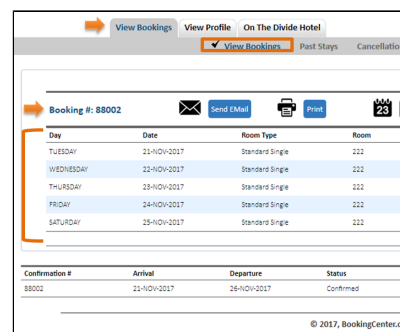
View Bookings View Profile On The Divide Hotel

✔ View Bookings Past Stays Cancellatio

Booking #: 88002

Send EMail

Print

23

| Day | Date | Room Type | Room |
|---|---|---|---|
| TUESDAY | 21-NOV-2017 | Standard Single | 222 |
| WEDNESDAY | 22-NOV-2017 | Standard Single | 222 |
| THURSDAY | 23-NOV-2017 | Standard Single | 222 |
| FRIDAY | 24-NOV-2017 | Standard Single | 222 |
| SATURDAY | 25-NOV-2017 | Standard Single | 222 |

| Confirmation # | Arrival | Departure | Status |
|---|---|---|---|
| 88002 | 21-NOV-2017 | 26-NOV-2017 | Confirmed |

© 2017, BookingCenter.co